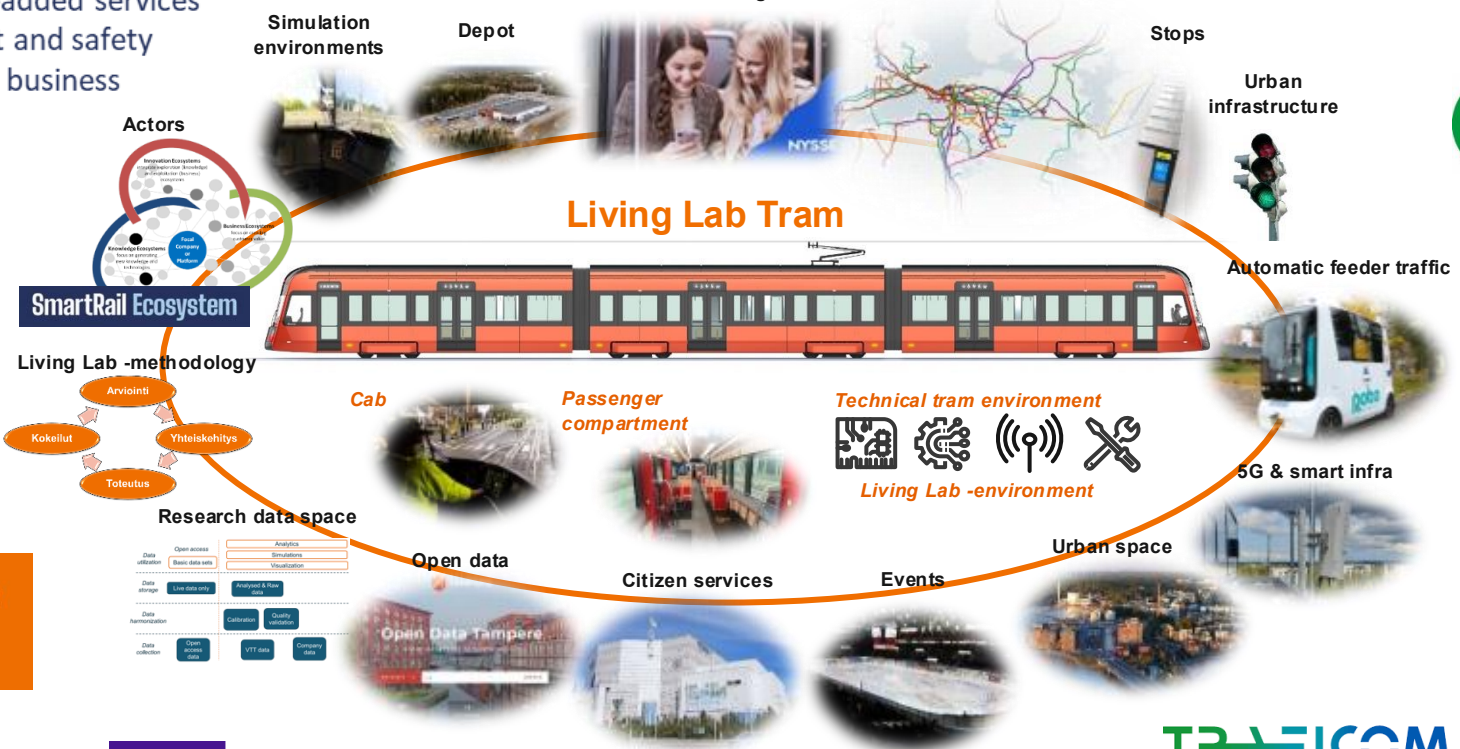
added services
t and safety
business

Simulation environments

Depot

Stops

Urban infrastructure

Actors

Innovation Ecosystems

Knowledge Ecosystems

Business Ecosystems

Focal Company or Platform

SmartRail Ecosystem

Living Lab Tram

Automatic feeder traffic

Living Lab -methodology

Arviointi

Kokeilut

Yhteiskehitys

Toteutus

Cab

Passenger compartment

Technical tram environment

Living Lab -environment

5G & smart infra

Research data space

| | | |
|---|---|---|
| Data utilization | Open access | Analytics |
| | Basic data sets | Simulations |
| | | Visualization |
| Data storage | Live data only | Analysed & Raw data |
| Data harmonization | Calibration | Quality validation |
| Data collection | Open access data | VTT data | Company data |

Open data

Open Data Tampere

Citizen services

Events

Urban space

NYSSE

TRAFICOM